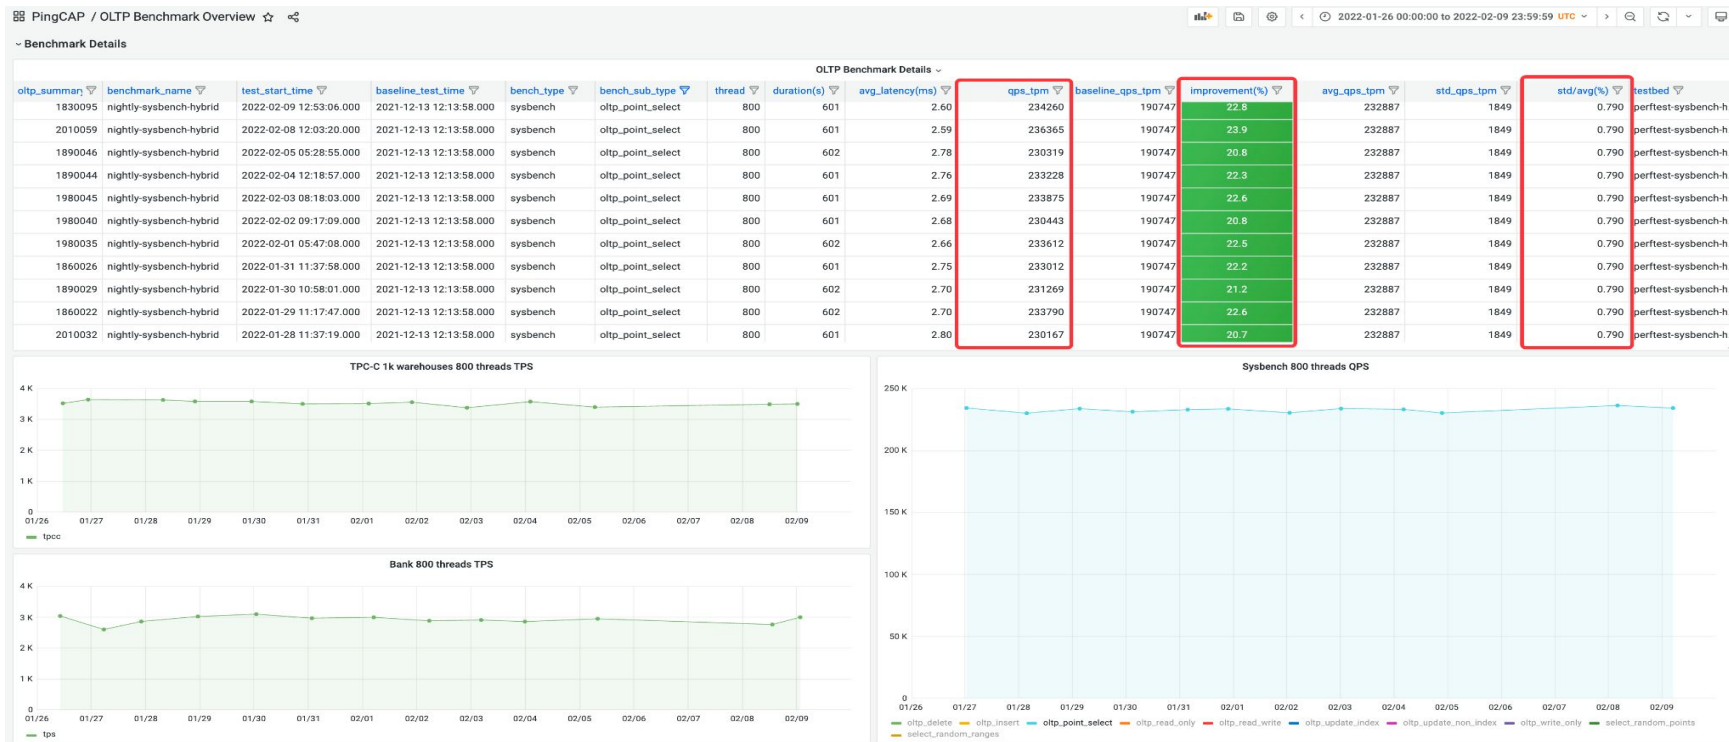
PingCAP / OLTP Benchmark Overview

2022-01-26 00:00:00 to 2022-02-09 23:59:59 UTC

Benchmark Details

OLTP Benchmark Details

| oltp_summary | benchmark_name | test_start_time | baseline_test_time | bench_type | bench_sub_type | thread | duration(s) | avg_latency(ms) | qps_tpm | baseline_qps_tpm | improvement(%) | avg_qps_tpm | std_qps_tpm | std/avg(%) | testbed |
|---|---|---|---|---|---|---|---|---|---|---|---|---|---|---|---|
| 1830095 | nightly-sysbench-hybrid | 2022-02-09 12:53:06.000 | 2021-12-13 12:13:58.000 | sysbench | oltp_point_select | 800 | 601 | 2.60 | 234260 | 190747 | 22.8 | 232887 | 1849 | 0.790 | perftest-sysbench-h |
| 2010059 | nightly-sysbench-hybrid | 2022-02-08 12:03:20.000 | 2021-12-13 12:13:58.000 | sysbench | oltp_point_select | 800 | 601 | 2.59 | 236365 | 190747 | 23.9 | 232887 | 1849 | 0.790 | perftest-sysbench-h |
| 1890046 | nightly-sysbench-hybrid | 2022-02-05 05:28:55.000 | 2021-12-13 12:13:58.000 | sysbench | oltp_point_select | 800 | 602 | 2.78 | 230319 | 190747 | 20.8 | 232887 | 1849 | 0.790 | perftest-sysbench-h |
| 1890044 | nightly-sysbench-hybrid | 2022-02-04 12:18:57.000 | 2021-12-13 12:13:58.000 | sysbench | oltp_point_select | 800 | 601 | 2.76 | 233228 | 190747 | 22.3 | 232887 | 1849 | 0.790 | perftest-sysbench-h |
| 1980045 | nightly-sysbench-hybrid | 2022-02-03 08:18:03.000 | 2021-12-13 12:13:58.000 | sysbench | oltp_point_select | 800 | 601 | 2.69 | 233875 | 190747 | 22.6 | 232887 | 1849 | 0.790 | perftest-sysbench-h |
| 1980040 | nightly-sysbench-hybrid | 2022-02-02 09:17:09.000 | 2021-12-13 12:13:58.000 | sysbench | oltp_point_select | 800 | 601 | 2.68 | 230443 | 190747 | 20.8 | 232887 | 1849 | 0.790 | perftest-sysbench-h |
| 1980035 | nightly-sysbench-hybrid | 2022-02-01 05:47:08.000 | 2021-12-13 12:13:58.000 | sysbench | oltp_point_select | 800 | 602 | 2.66 | 233612 | 190747 | 22.5 | 232887 | 1849 | 0.790 | perftest-sysbench-h |
| 1860026 | nightly-sysbench-hybrid | 2022-01-31 11:37:58.000 | 2021-12-13 12:13:58.000 | sysbench | oltp_point_select | 800 | 601 | 2.75 | 233012 | 190747 | 22.2 | 232887 | 1849 | 0.790 | perftest-sysbench-h |
| 1890029 | nightly-sysbench-hybrid | 2022-01-30 10:58:01.000 | 2021-12-13 12:13:58.000 | sysbench | oltp_point_select | 800 | 602 | 2.70 | 231269 | 190747 | 21.2 | 232887 | 1849 | 0.790 | perftest-sysbench-h |
| 1860022 | nightly-sysbench-hybrid | 2022-01-29 11:17:47.000 | 2021-12-13 12:13:58.000 | sysbench | oltp_point_select | 800 | 602 | 2.70 | 233790 | 190747 | 22.6 | 232887 | 1849 | 0.790 | perftest-sysbench-h |
| 2010032 | nightly-sysbench-hybrid | 2022-01-28 11:37:19.000 | 2021-12-13 12:13:58.000 | sysbench | oltp_point_select | 800 | 601 | 2.80 | 230167 | 190747 | 20.7 | 232887 | 1849 | 0.790 | perftest-sysbench-h |

TPC-C 1k warehouses 800 threads TPS

4 K 3 K 2 K 1 K 0
01/26 01/27 01/28 01/29 01/30 01/31 02/01 02/02 02/03 02/04 02/05 02/06 02/07 02/08 02/09
tpcc

Bank 800 threads TPS

4 K 3 K 2 K 1 K 0
01/26 01/27 01/28 01/29 01/30 01/31 02/01 02/02 02/03 02/04 02/05 02/06 02/07 02/08 02/09
tps

Sysbench 800 threads QPS

250 K 200 K 150 K 100 K 50 K 0
01/26 01/27 01/28 01/29 01/30 01/31 02/01 02/02 02/03 02/04 02/05 02/06 02/07 02/08 02/09
oltp_delete oltp_insert oltp_point_select oltp_read_only oltp_read_write oltp_update_index oltp_update_non_index oltp_write_only select_random_points select_random_ranges